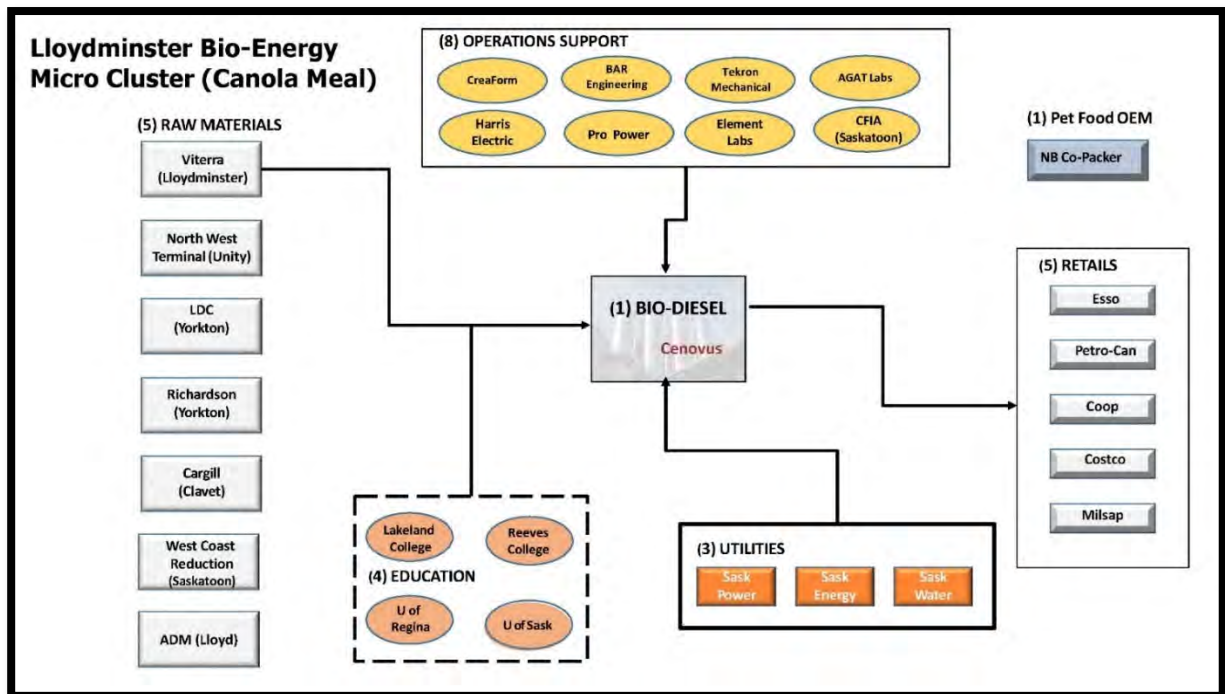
Lloydminster Bio-Energy Micro Cluster (Canola Meal)

(8) OPERATIONS SUPPORT

CreaForm

BAR Engineering

Tekron Mechanical

AGAT Labs

Harris Electric

Pro Power

Element Labs

CFIA (Saskatoon)

(5) RAW MATERIALS

Viterra (Lloydminster)

North West Terminal (Unity)

LDC (Yorkton)

Richardson (Yorkton)

Cargill (Clavet)

West Coast Reduction (Saskatoon)

ADM (Lloyd)

(1) Pet Food OEM

NB Co-Packer

(1) BIO-DIESEL

Cenovus

(5) RETAILS

Esso

Petro-Can

Coop

Costco

Milsap

Lakeland College

Reeves College

(4) EDUCATION

U of Regina

U of Sask

(3) UTILITIES

Sask Power

Sask Energy

Sask Water